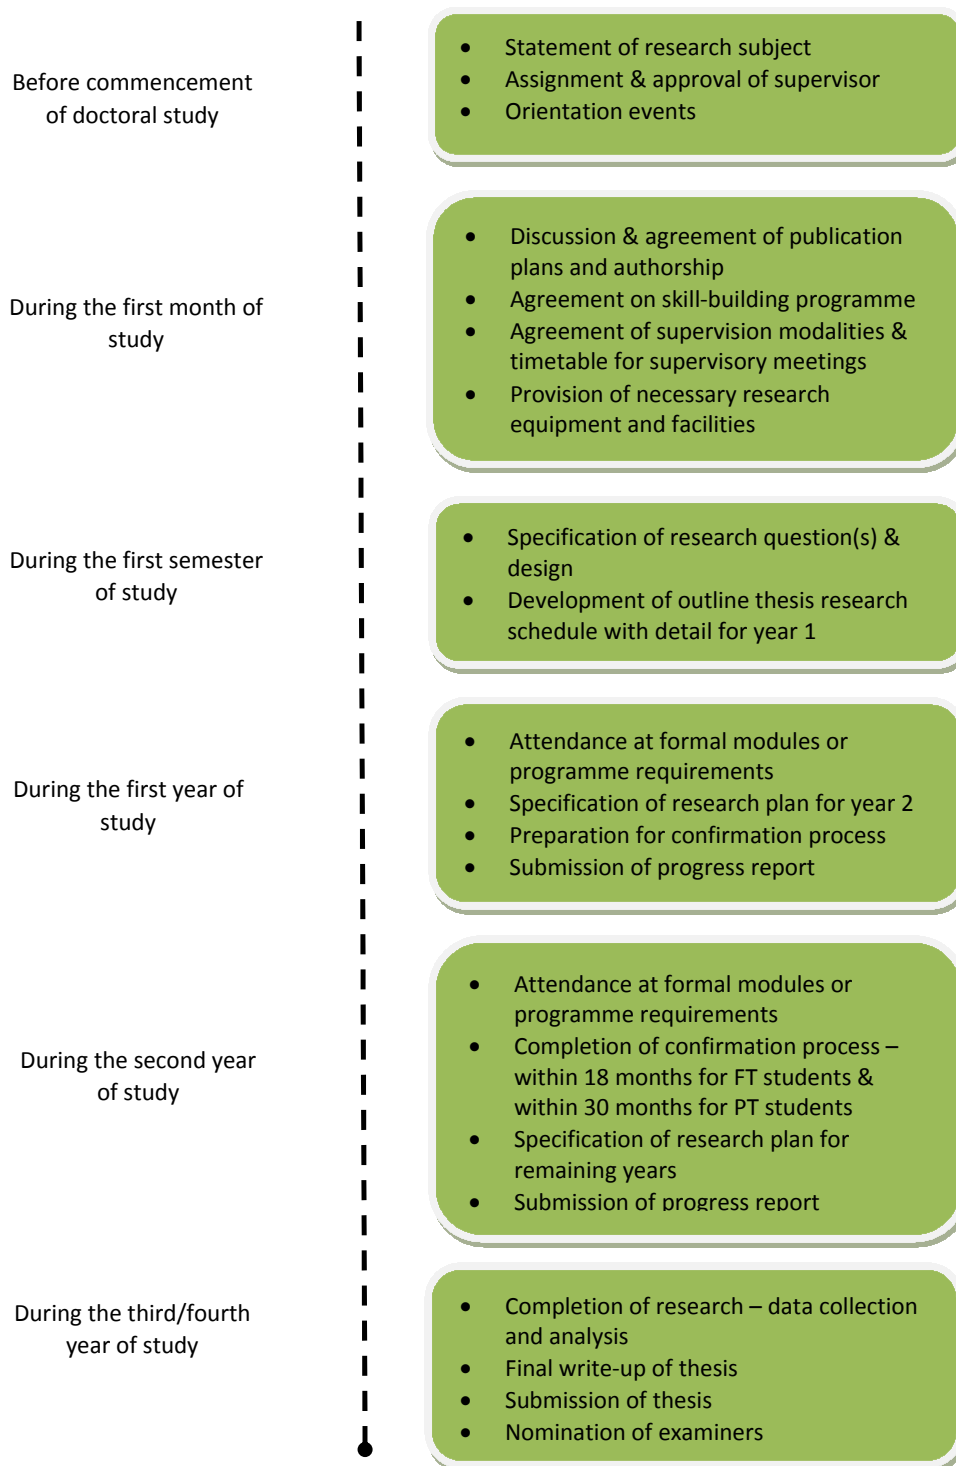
Before commencement of doctoral study

- Statement of research subject
- Assignment & approval of supervisor
- Orientation events

During the first month of study

- Discussion & agreement of publication plans and authorship
- Agreement on skill-building programme
- Agreement of supervision modalities & timetable for supervisory meetings
- Provision of necessary research equipment and facilities

During the first semester of study

- Specification of research question(s) & design
- Development of outline thesis research schedule with detail for year 1

During the first year of study

- Attendance at formal modules or programme requirements
- Specification of research plan for year 2
- Preparation for confirmation process
- Submission of progress report

During the second year of study

- Attendance at formal modules or programme requirements
- Completion of confirmation process – within 18 months for FT students & within 30 months for PT students
- Specification of research plan for remaining years
- Submission of progress report

During the third/fourth year of study

- Completion of research – data collection and analysis
- Final write-up of thesis
- Submission of thesis
- Nomination of examiners